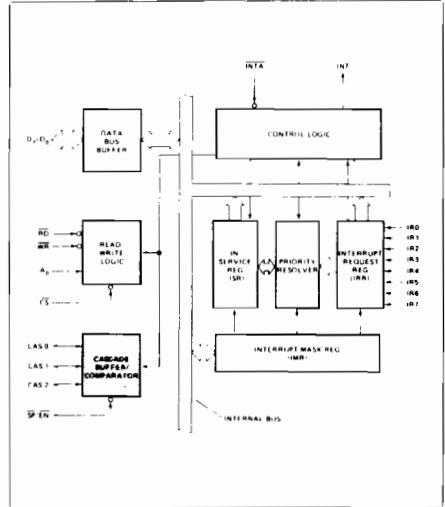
$\overline{INTA}$

INT

$D_7$-$D_0$

DATA BUS BUFFER

CONTROL LOGIC

$\overline{RD}$

$\overline{WR}$

$A_0$

READ WRITE LOGIC

IN SERVICE REG (ISR)

PRIORITY RESOLVER

INTERRUPT REQUEST REG (IRR)

IR0

IR1

IR2

IR3

IR4

IR5

IR6

IR7

$\overline{CS}$

CAS 0

CAS 1

CAS 2

CASCADE BUFFER/ COMPARATOR

INTERRUPT MASK REG (IMR)

$\overline{SP}$/$\overline{EN}$

INTERNAL BUS